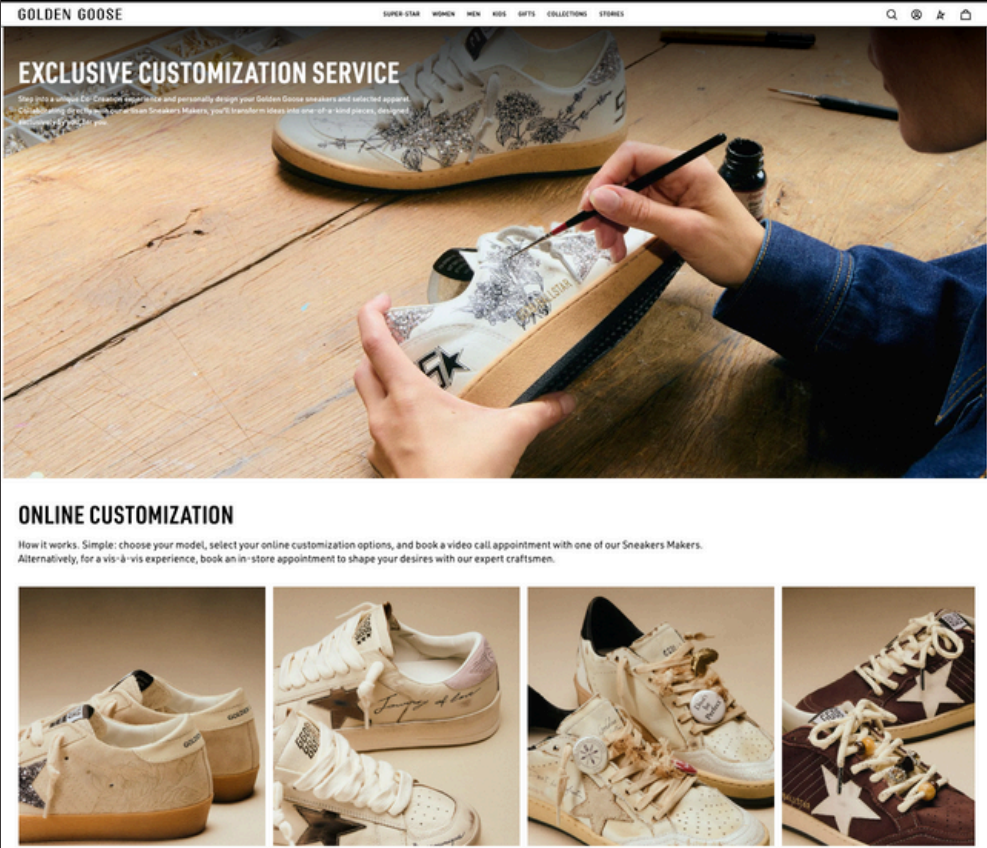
GOLDEN GOOSE

SUPER-STAR WOMEN MEN KIDS GIFTS COLLECTIONS STORIES

EXCLUSIVE CUSTOMIZATION SERVICE

Step into a unique Co-Creation experience and personally design your Golden Goose sneakers and selected apparel. Collaborating directly with our artisan Sneakers Makers, you'll transform ideas into one-of-a-kind pieces, designed exclusively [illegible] you.

ONLINE CUSTOMIZATION

How it works. Simple: choose your model, select your online customization options, and book a video call appointment with one of our Sneakers Makers. Alternatively, for a vis-à-vis experience, book an in-store appointment to shape your desires with our expert craftsmen.